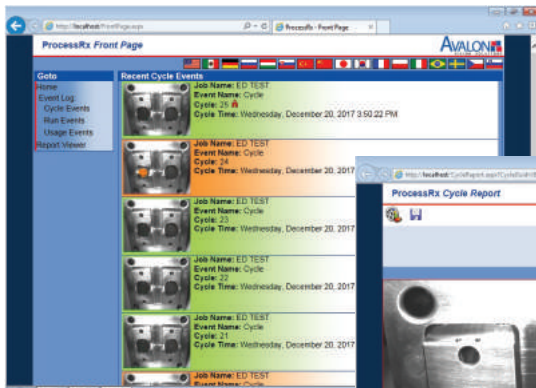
http://localhost/FrontPage.aspx
ProcessRx - Front Page

ProcessRx Front Page

AVALON

Goto
Home
Event Log
Cycle Events
Run Events
Usage Events
Report Viewer

Recent Cycle Events

Job Name: ED TEST
Event Name: Cycle
Cycle: 25
Cycle Time: Wednesday, December 20, 2017 3:50:22 PM

Job Name: ED TEST
Event Name: Cycle
Cycle: 24
Cycle Time: Wednesday, December 20, 2017

Job Name: ED TEST
Event Name: Cycle
Cycle: 23
Cycle Time: Wednesday, December 20, 2017

Job Name: ED TEST
Event Name: Cycle
Cycle: 22
Cycle Time: Wednesday, December 20, 2017

Job Name: ED TEST
Event Name: Cycle
Cycle: 21
Cycle Time: Wednesday, December 20, 2017

Job Name: ED TEST
Event Name: Cycle

http://localhost/CycleReport.aspx?CycleSeId=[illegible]

ProcessRx Cycle Report